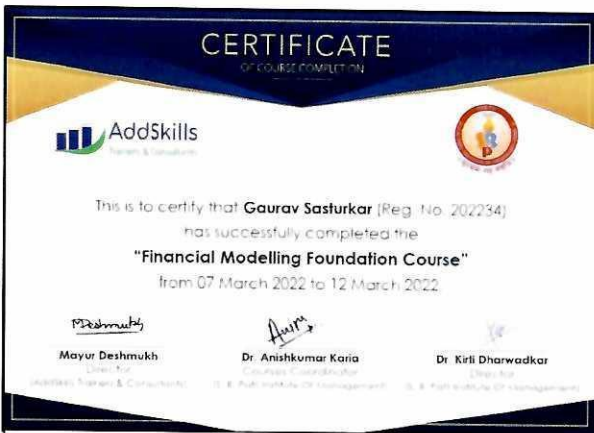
CERTIFICATE
OF COURSE COMPLETION

AddSkills
Trainers & Consultants

This is to certify that Gaurav Sasturkar (Reg. No. 202234) has successfully completed the

"Financial Modelling Foundation Course"

from 07 March 2022 to 12 March 2022

MDeshmukh
Mayur Deshmukh
Director
(AddSkills Trainers & Consultants)

Dr. Anishkumar Karia
Courses Coordinator
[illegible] Institute Of Management

Dr. Kirti Dharwadkar
Director
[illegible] Institute Of Management